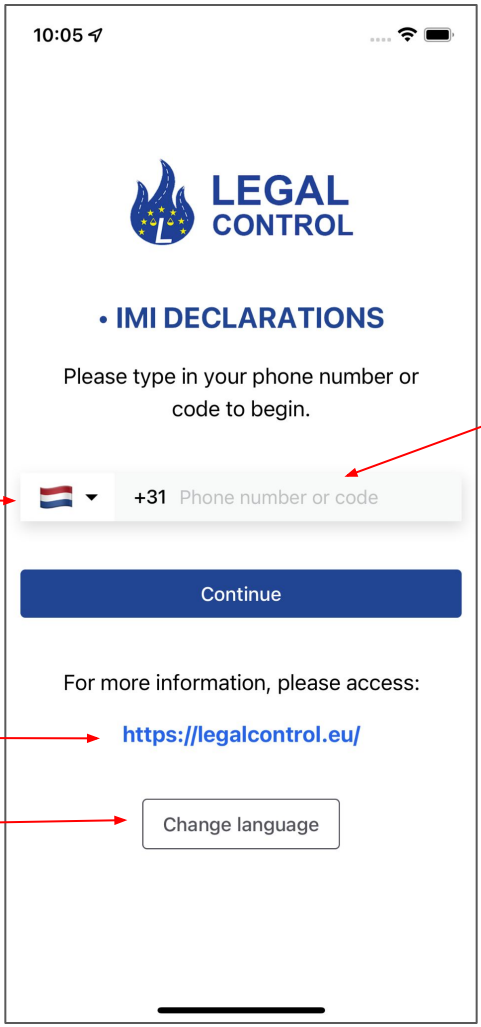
10:05

LEGAL CONTROL

L

• IMI DECLARATIONS

Please type in your phone number or code to begin.

+31 Phone number or code

Continue

For more information, please access:

https://legalcontrol.eu/

Change language